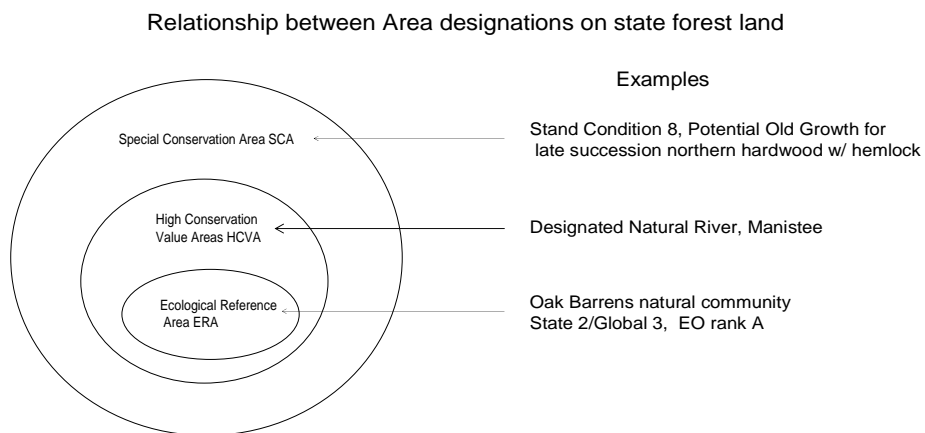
Relationship between Area designations on state forest land

Examples

Special Conservation Area SCA

Stand Condition 8, Potential Old Growth for late succession northern hardwood w/ hemlock

High Conservation Value Areas HCVA

Designated Natural River, Manistee

Ecological Reference Area ERA

Oak Barrens natural community
State 2/Global 3, EO rank A